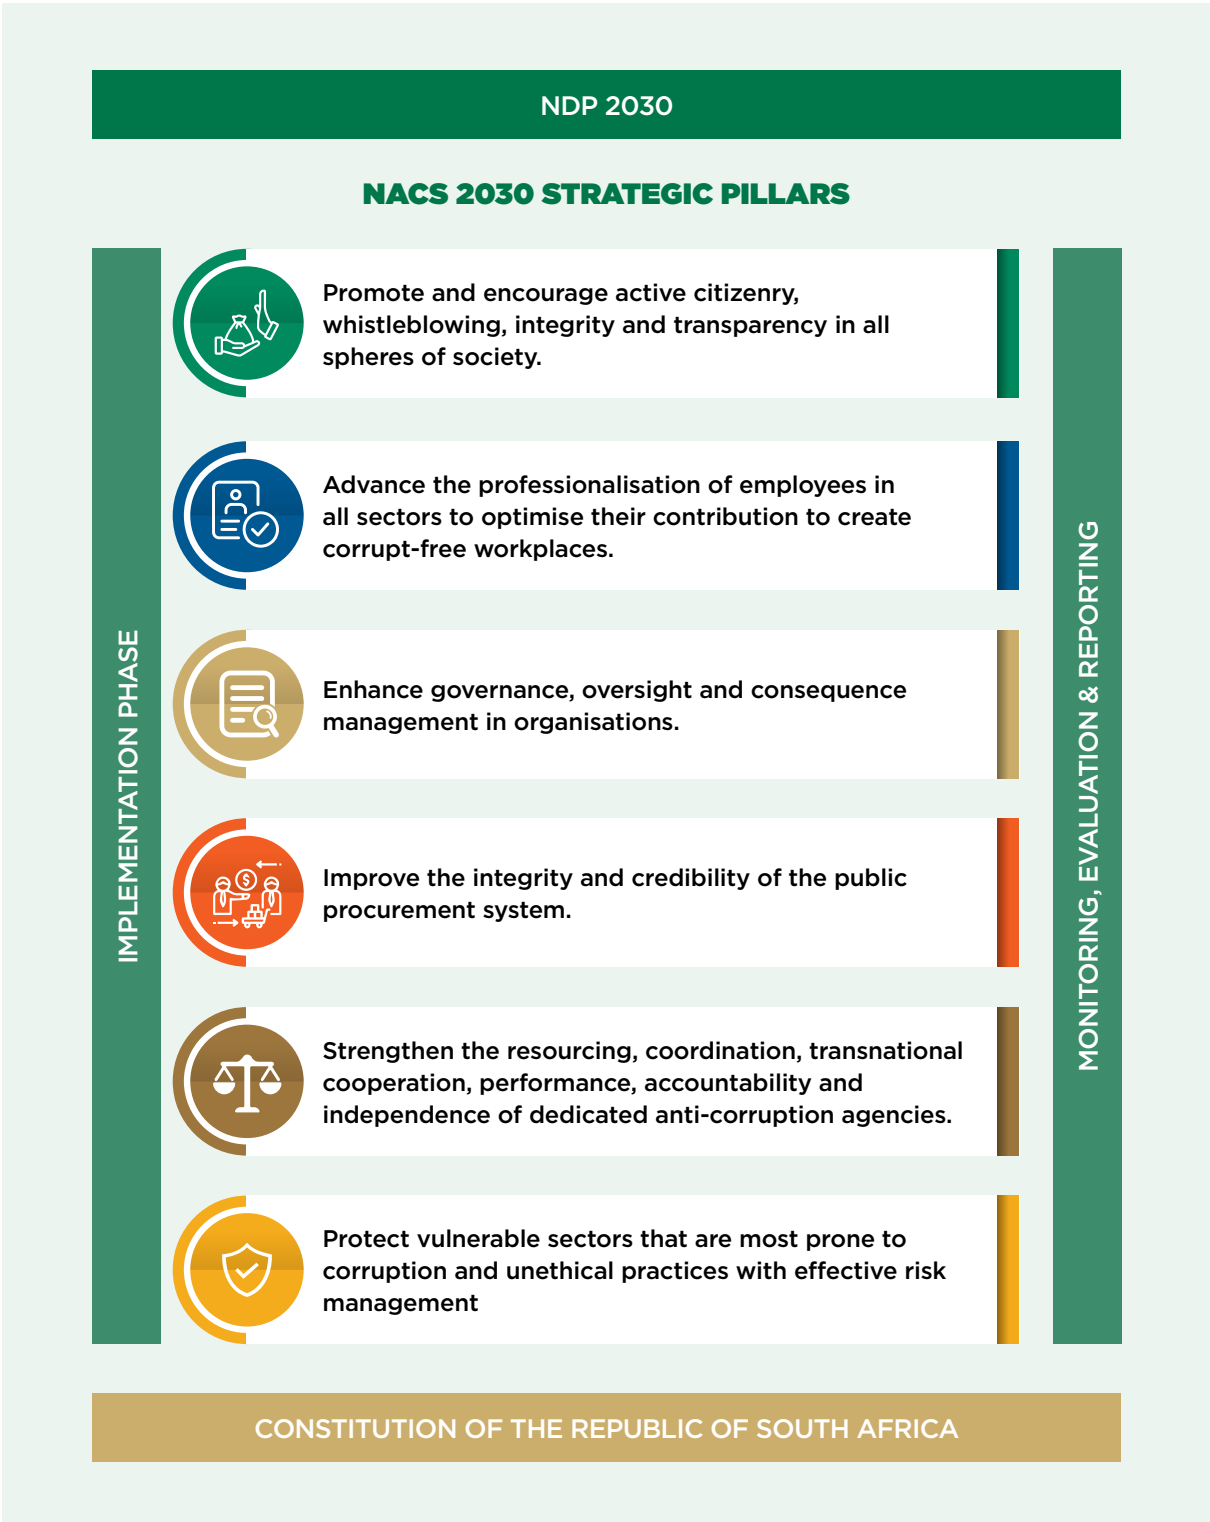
NDP 2030

NACS 2030 STRATEGIC PILLARS

IMPLEMENTATION PHASE

Promote and encourage active citizenry, whistleblowing, integrity and transparency in all spheres of society.

Advance the professionalisation of employees in all sectors to optimise their contribution to create corrupt-free workplaces.

Enhance governance, oversight and consequence management in organisations.

Improve the integrity and credibility of the public procurement system.

Strengthen the resourcing, coordination, transnational cooperation, performance, accountability and independence of dedicated anti-corruption agencies.

Protect vulnerable sectors that are most prone to corruption and unethical practices with effective risk management

MONITORING, EVALUATION & REPORTING

CONSTITUTION OF THE REPUBLIC OF SOUTH AFRICA